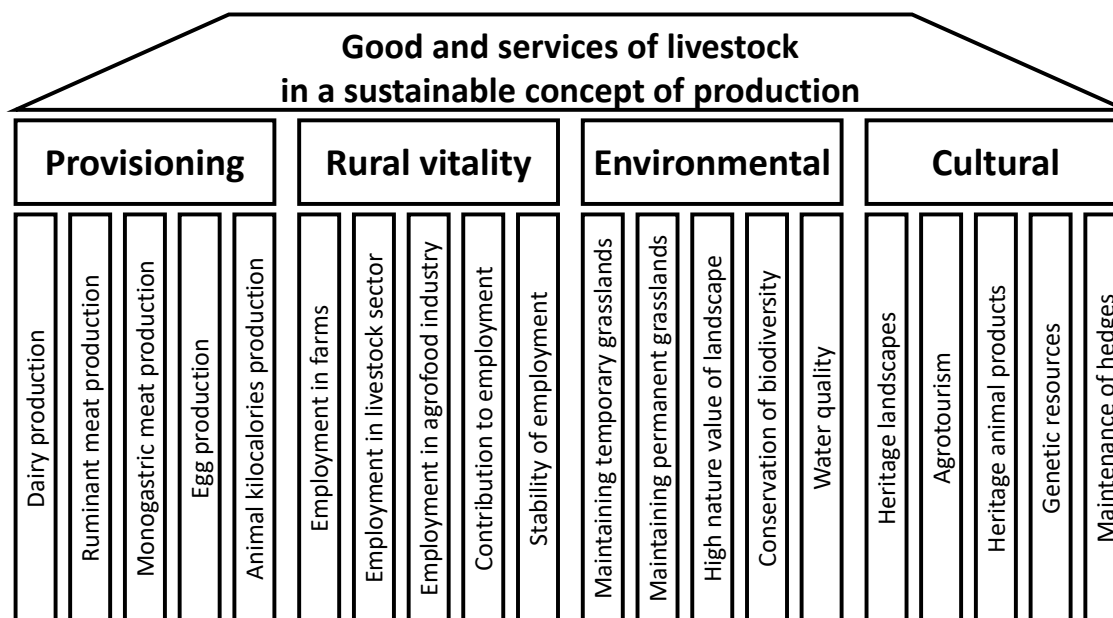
Good and services of livestock in a sustainable concept of production

Provisioning

Dairy production

Ruminant meat production

Monogastric meat production

Egg production

Animal kilocalories production

Rural vitality

Employment in farms

Employment in livestock sector

Employment in agrofood industry

Contribution to employment

Stability of employment

Environmental

Maintaining temporary grasslands

Maintaining permanent grasslands

High nature value of landscape

Conservation of biodiversity

Water quality

Cultural

Heritage landscapes

Agrotourism

Heritage animal products

Genetic resources

Maintenance of hedges